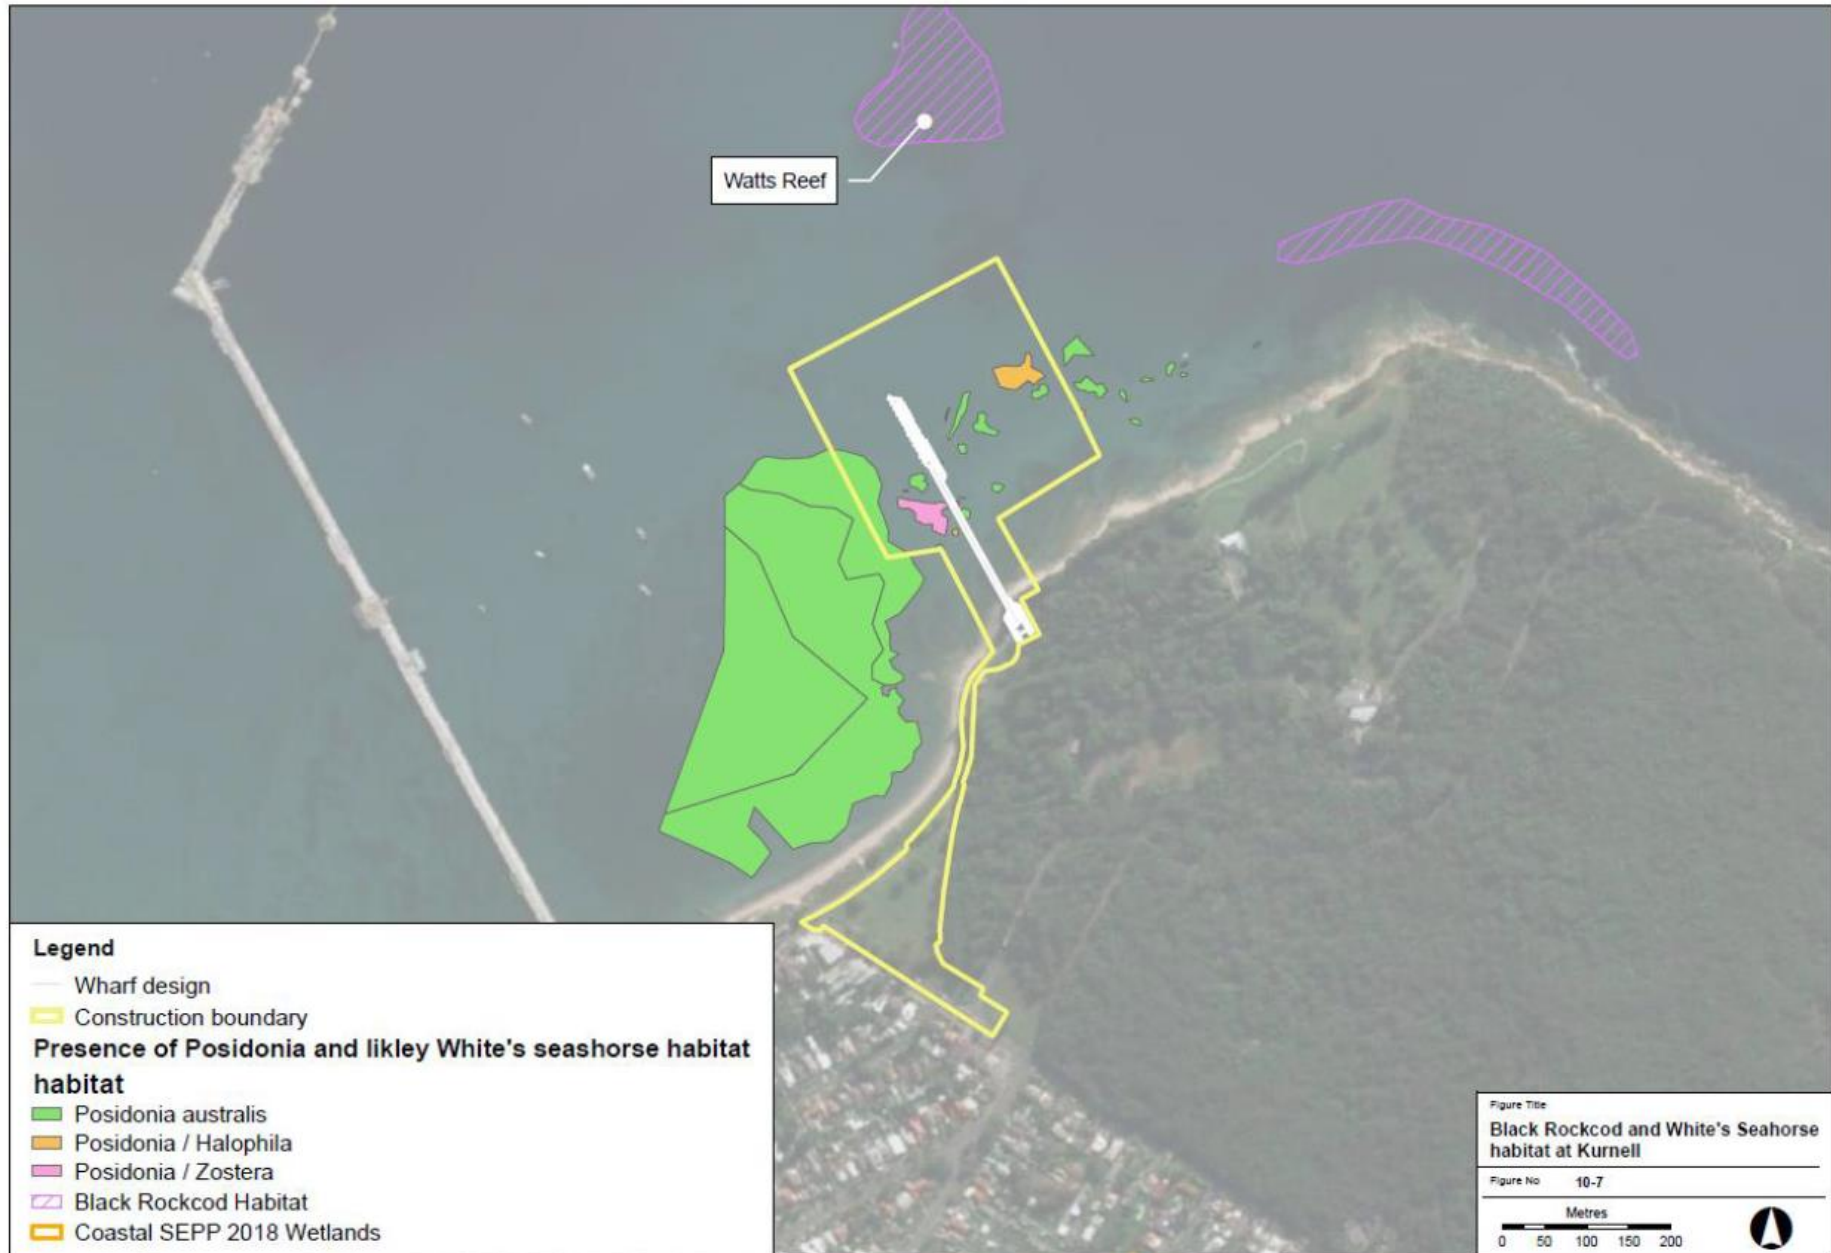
Watts Reef

Legend
Wharf design
Construction boundary
Presence of Posidonia and likley White's seashorse habitat habitat
Posidonia australis
Posidonia / Halophila
Posidonia / Zostera
Black Rockcod Habitat
Coastal SEPP 2018 Wetlands

Figure Title
Black Rockcod and White's Seahorse habitat at Kurnell
Figure No
10-7
Metres
0 50 100 150 200